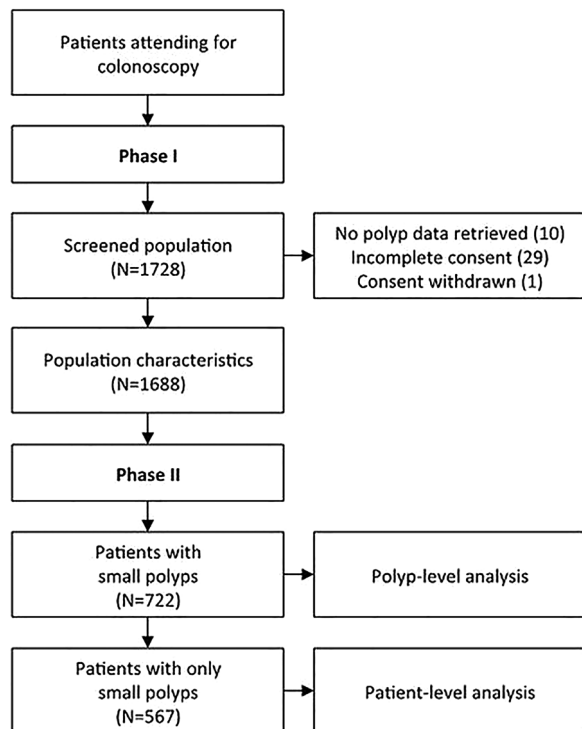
Patients attending for colonoscopy

Phase I

Screened population
(N=1728)

No polyp data retrieved (10)
Incomplete consent (29)
Consent withdrawn (1)

Population characteristics
(N=1688)

Phase II

Patients with small polyps
(N=722)

Polyp-level analysis

Patients with only small polyps
(N=567)

Patient-level analysis